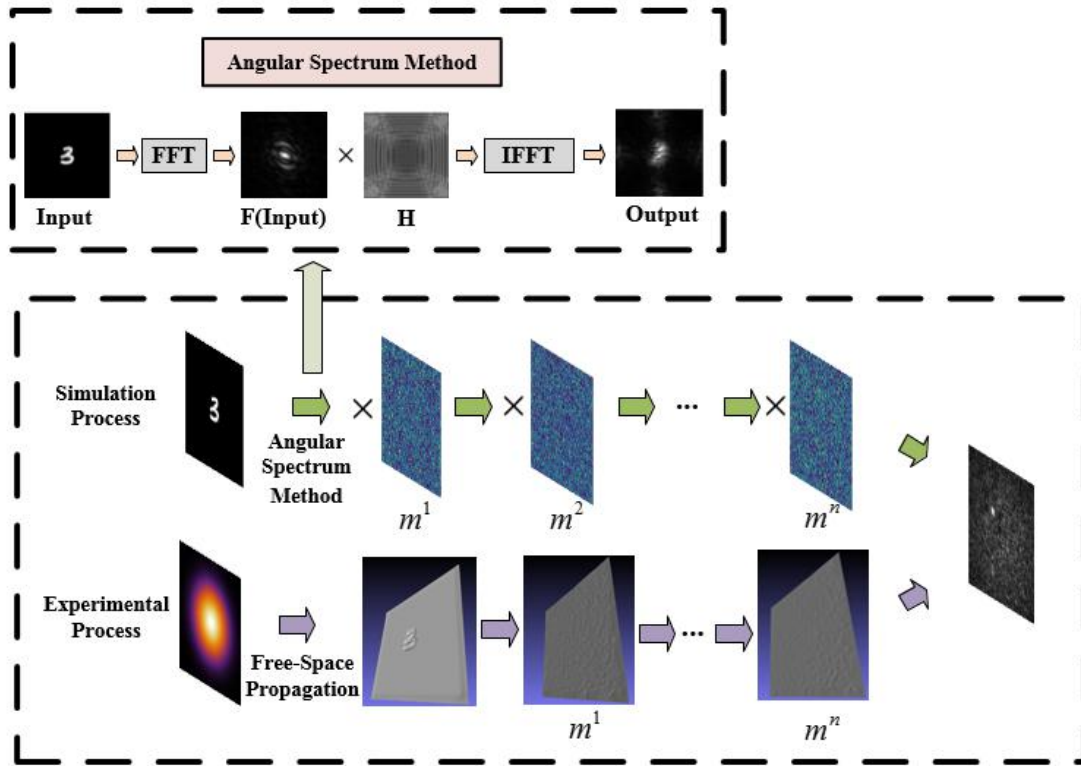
Angular Spectrum Method

3

FFT

×

IFFT

Input

F(Input)

H

Output

Simulation Process

3

×

×

···

×

Angular Spectrum Method

$m^1$

$m^2$

$m^n$

Experimental Process

Free-Space Propagation

3

···

$m^1$

$m^n$